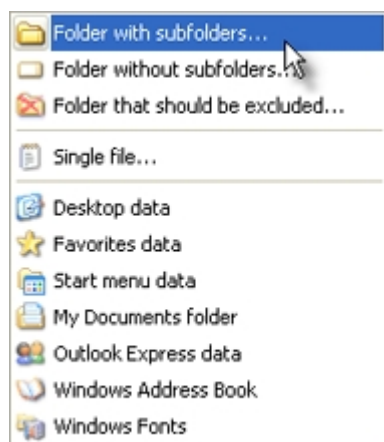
Folder with subfolders...
Folder without subfolders...
Folder that should be excluded...
Single file...
Desktop data
Favorites data
Start menu data
My Documents folder
Outlook Express data
Windows Address Book
Windows Fonts